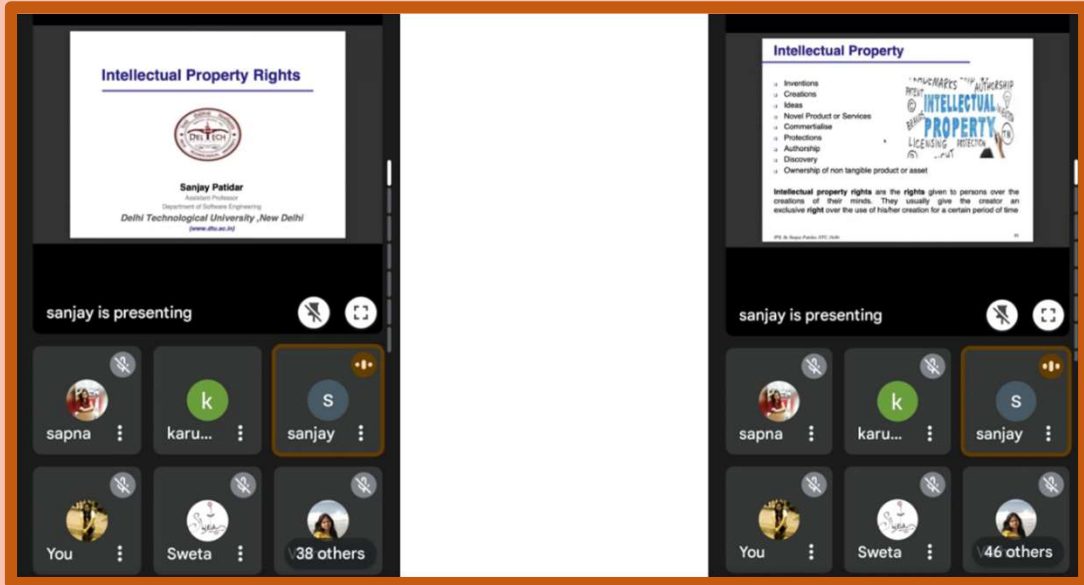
Intellectual Property Rights

DELTECH

Sanjay Patidar
Assistant Professor
Department of Software Engineering
Delhi Technological University ,New Delhi
(www.dtu.ac.in)

sanjay is presenting

sapna

k
karu...

S
sanjay

You

Sweta

38 others

Intellectual Property

- Inventions
- Creations
- Ideas
- Novel Product or Services
- Commertialise
- Protections
- Authorship
- Discovery
- Ownership of non tangible product or asset

TRADEMARKS AUTHORSHIP PATENT INTELLECTUAL PROPERTY LICENSING PROTECTION

**Intellectual property rights** are the **rights** given to persons over the creations of their minds. They usually give the creator an exclusive **right** over the use of his/her creation for a certain period of time

IPR By Sanjay Patidar DTU Delhi

sanjay is presenting

sapna

k
karu...

S
sanjay

You

Sweta

46 others